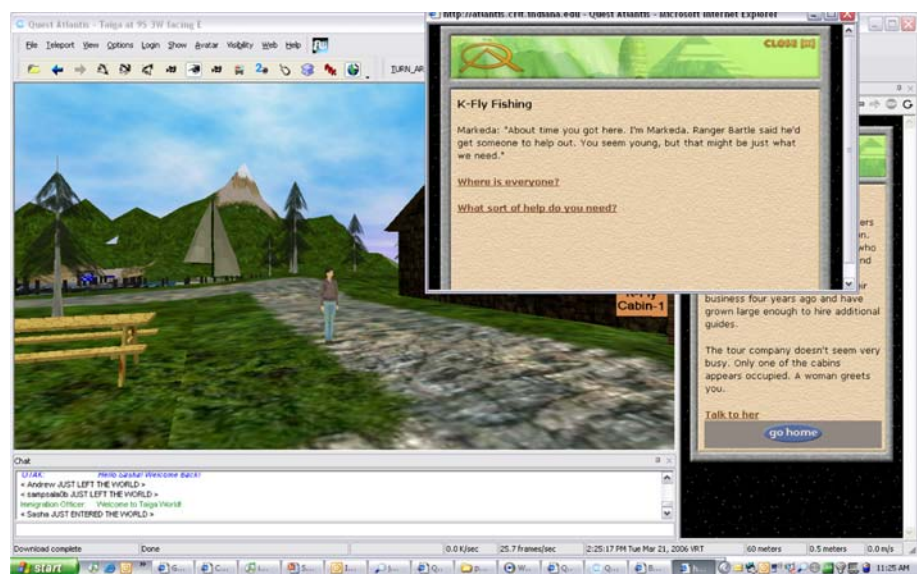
Quest Atlantis - Taiga at 95 3W facing E

File Teleport View Options Login Show Avatar Visibility Web Help

TURN_AR

http://atlantis.crlt.indiana.edu - Quest Atlantis - Microsoft Internet Explorer

CLOSE [X]

K-Fly Fishing

Markeda: "About time you got here. I'm Markeda. Ranger Bartle said he'd get someone to help out. You seem young, but that might be just what we need."

Where is everyone?

What sort of help do you need?

K-Fly Cabin-1

ers n. who nd

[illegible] business four years ago and have grown large enough to hire additional guides.

The tour company doesn't seem very busy. Only one of the cabins appears occupied. A woman greets you.

Talk to her

go home

Chat

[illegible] Hello Sasha! Welcome back!
< Andrew JUST LEFT THE WORLD >
< sampsala0b JUST LEFT THE WORLD >
Immigration Officer: Welcome to Taiga World!
< Sasha JUST ENTERED THE WORLD >

Download complete | Done | 0.0 K/sec | 25.7 frames/sec | 2:25:17 PM Tue Mar 21, 2006 VRT | 60 meters | 0.5 meters | 0.0 m/s

start | 11:25 AM